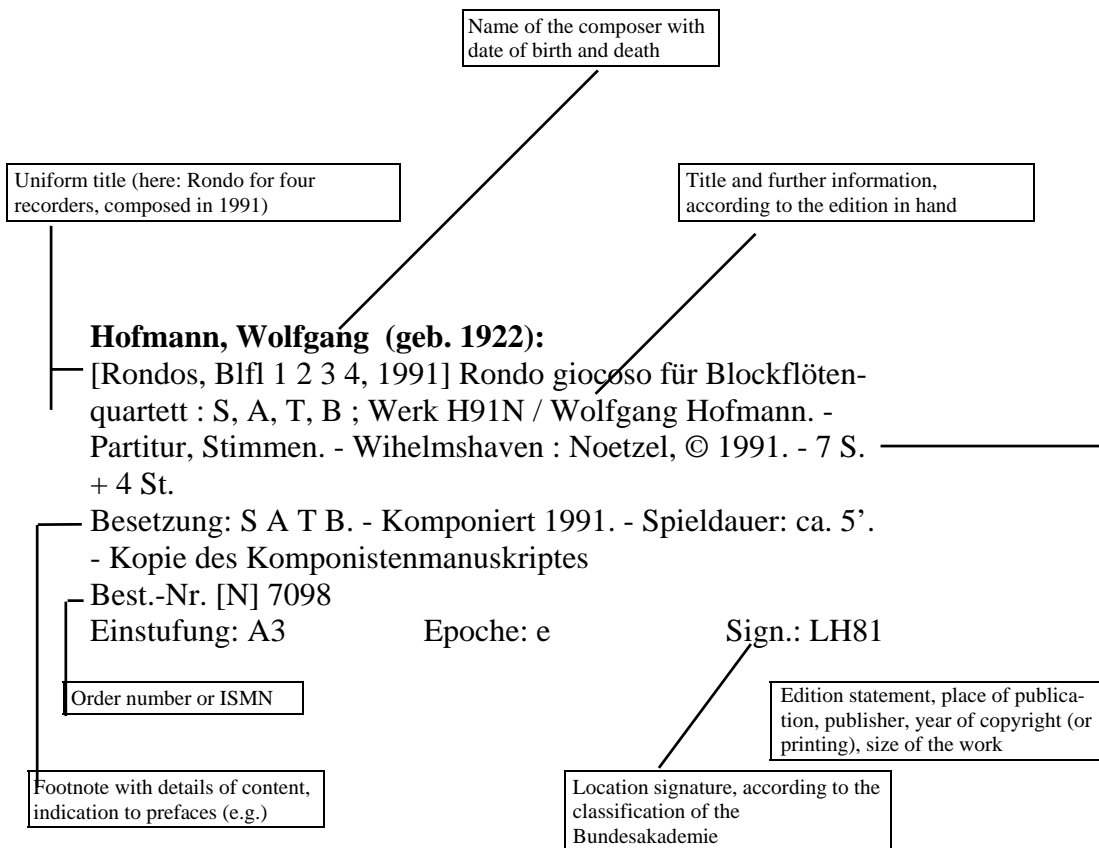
Name of the composer with date of birth and death

Uniform title (here: Rondo for four recorders, composed in 1991)

Title and further information, according to the edition in hand

**Hofmann, Wolfgang (geb. 1922):**
[Rondos, Blfl 1 2 3 4, 1991] Rondo giocoso für Blockflötenquartett : S, A, T, B ; Werk H91N / Wolfgang Hofmann. - Partitur, Stimmen. - Wihelmshaven : Noetzel, © 1991. - 7 S. + 4 St.
Besetzung: S A T B. - Komponiert 1991. - Spieldauer: ca. 5'. - Kopie des Komponistenmanuskriptes
Best.-Nr. [N] 7098
Einstufung: A3 Epoche: e Sign.: LH81

Order number or ISMN

Edition statement, place of publication, publisher, year of copyright (or printing), size of the work

Footnote with details of content, indication to prefaces (e.g.)

Location signature, according to the classification of the Bundesakademie